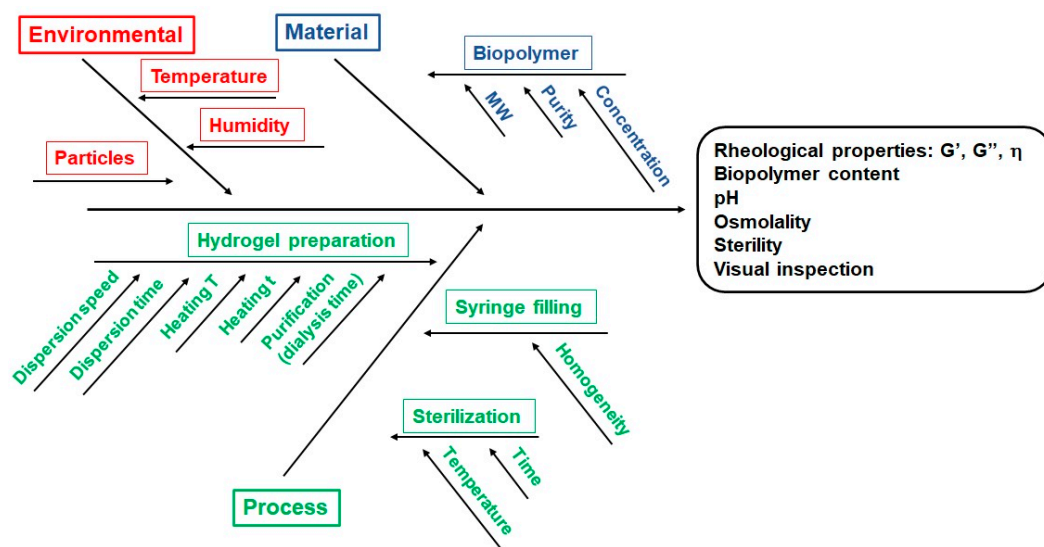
Environmental

Temperature

Humidity

Particles

Material

Biopolymer

MW

Purity

Concentration

Rheological properties: G’, G”, η
Biopolymer content
pH
Osmolality
Sterility
Visual inspection

Hydrogel preparation

Dispersion speed

Dispersion time

Heating T

Heating t

Purification (dialysis time)

Syringe filling

Homogeneity

Sterilization

Temperature

Time

Process